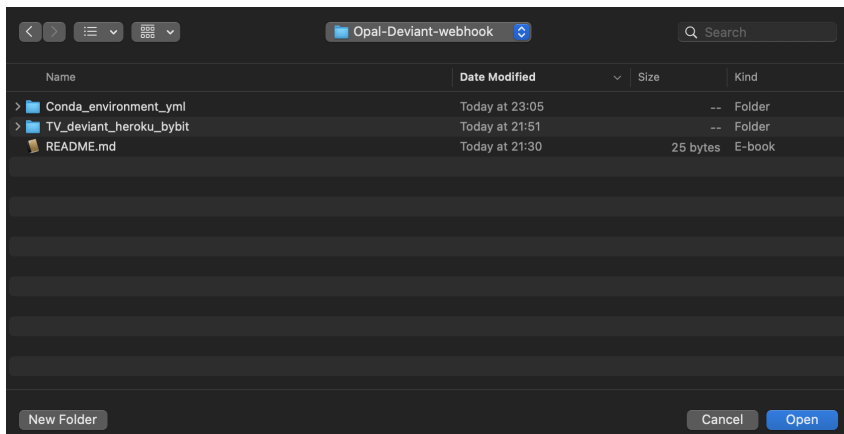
Opal-Deviant-webhook

Search

| Name | Date Modified | Size | Kind |
|---|---|---|---|
| Conda_environment_yml | Today at 23:05 | -- | Folder |
| TV_deviant_heroku_bybit | Today at 21:51 | -- | Folder |
| README.md | Today at 21:30 | 25 bytes | E-book |

New Folder

Cancel

Open